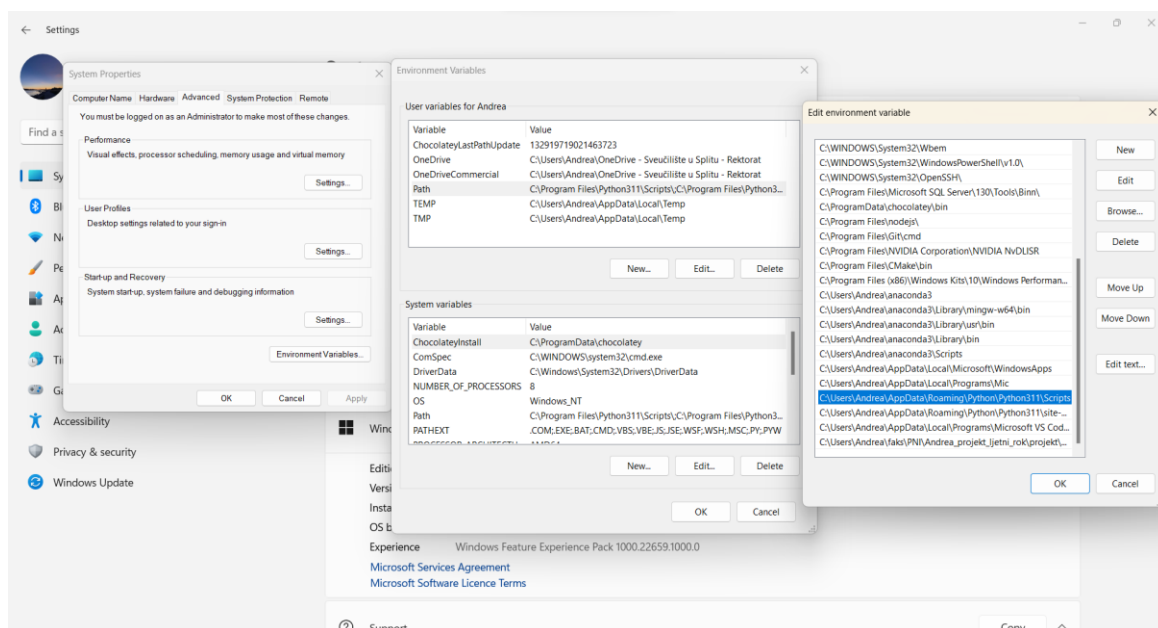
Settings

System Properties

Computer Name | Hardware | Advanced | System Protection | Remote

You must be logged on as an Administrator to make most of these changes.

Performance
Visual effects, processor scheduling, memory usage and virtual memory
Settings...

User Profiles
Desktop settings related to your sign-in
Settings...

Start-up and Recovery
System start-up, system failure and debugging information
Settings...

Environment Variables...

OK | Cancel | Apply

Find a s
Sy
Bl
Ne
Pe
Ap
Ac
Ti
Ga
Accessibility
Privacy & security
Windows Update

Environment Variables

User variables for Andrea

| Variable | Value |
|---|---|
| ChocolateyLastPathUpdate | 132919719021463723 |
| OneDrive | C:\Users\Andrea\OneDrive - Sveučilište u Splitu - Rektorat |
| OneDriveCommercial | C:\Users\Andrea\OneDrive - Sveučilište u Splitu - Rektorat |
| Path | C:\Program Files\Python311\Scripts\;C:\Program Files\Python3... |
| TEMP | C:\Users\Andrea\AppData\Local\Temp |
| TMP | C:\Users\Andrea\AppData\Local\Temp |

New... | Edit... | Delete

System variables

| Variable | Value |
|---|---|
| ChocolateyInstall | C:\ProgramData\chocolatey |
| ComSpec | C:\WINDOWS\system32\cmd.exe |
| DriverData | C:\Windows\System32\Drivers\DriverData |
| NUMBER_OF_PROCESSORS | 8 |
| OS | Windows_NT |
| Path | C:\Program Files\Python311\Scripts\;C:\Program Files\Python3... |
| PATHEXT | .COM;.EXE;.BAT;.CMD;.VBS;.VBE;.JS;.JSE;.WSF;.WSH;.MSC;.PY;.PYW |

New... | Edit... | Delete

OK | Cancel

Wind
Editi
Versi
Insta
OS b
Experience Windows Feature Experience Pack 1000.22659.1000.0
Microsoft Services Agreement
Microsoft Software Licence Terms
Support
Copy

Edit environment variable

C:\WINDOWS\System32\Wbem
C:\WINDOWS\System32\WindowsPowerShell\v1.0\
C:\WINDOWS\System32\OpenSSH\
C:\Program Files\Microsoft SQL Server\130\Tools\Binn\
C:\ProgramData\chocolatey\bin
C:\Program Files\nodejs\
C:\Program Files\Git\cmd
C:\Program Files\NVIDIA Corporation\NVIDIA NvDLISR
C:\Program Files\CMake\bin
C:\Program Files (x86)\Windows Kits\10\Windows Performan...
C:\Users\Andrea\anaconda3
C:\Users\Andrea\anaconda3\Library\mingw-w64\bin
C:\Users\Andrea\anaconda3\Library\usr\bin
C:\Users\Andrea\anaconda3\Library\bin
C:\Users\Andrea\anaconda3\Scripts
C:\Users\Andrea\AppData\Local\Microsoft\WindowsApps
C:\Users\Andrea\AppData\Local\Programs\Mic
C:\Users\Andrea\AppData\Roaming\Python\Python311\Scripts
C:\Users\Andrea\AppData\Roaming\Python\Python311\site-...
C:\Users\Andrea\AppData\Local\Programs\Microsoft VS Cod...
C:\Users\Andrea\faks\PNI\Andrea_projekt_ljetni_rok\projekt\...

New
Edit
Browse...
Delete
Move Up
Move Down
Edit text...

OK | Cancel